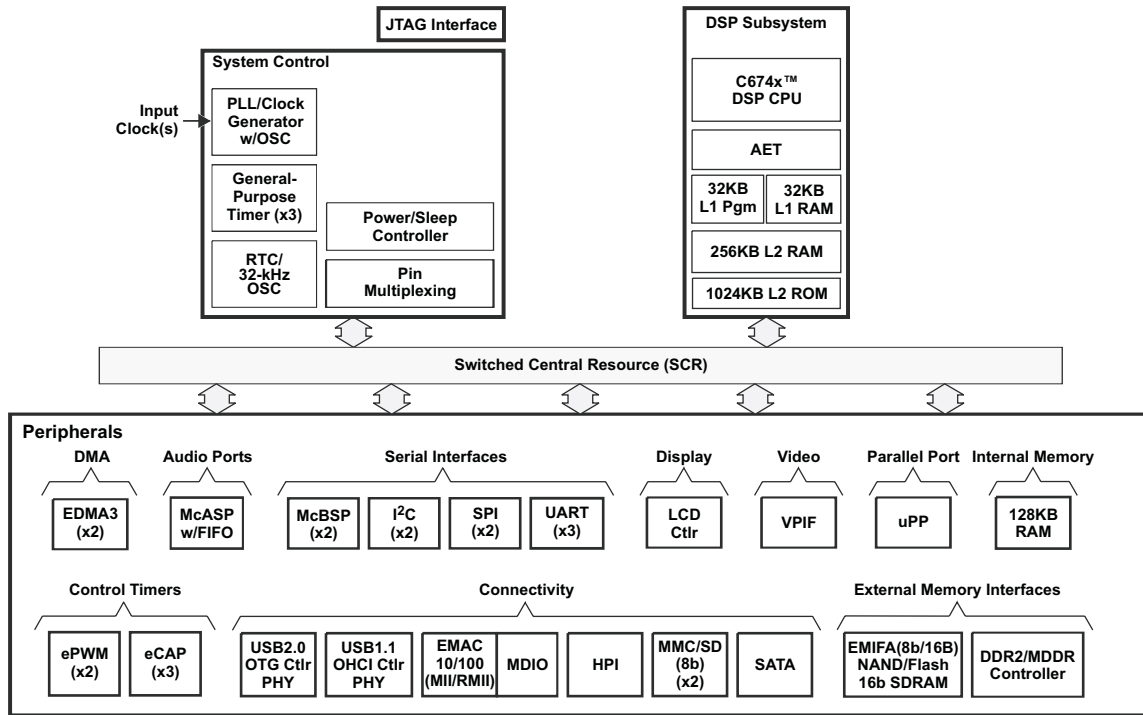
JTAG Interface

System Control

Input Clock(s)

PLL/Clock Generator w/OSC

General-Purpose Timer (x3)

RTC/ 32-kHz OSC

Power/Sleep Controller

Pin Multiplexing

DSP Subsystem

C674x™ DSP CPU

AET

32KB L1 Pgm

32KB L1 RAM

256KB L2 RAM

1024KB L2 ROM

Switched Central Resource (SCR)

Peripherals

DMA

EDMA3 (x2)

Audio Ports

McASP w/FIFO

Serial Interfaces

McBSP (x2)

I$^2$C (x2)

SPI (x2)

UART (x3)

Display

LCD Ctlr

Video

VPIF

Parallel Port

uPP

Internal Memory

128KB RAM

Control Timers

ePWM (x2)

eCAP (x3)

Connectivity

USB2.0 OTG Ctlr PHY

USB1.1 OHCI Ctlr PHY

EMAC 10/100 (MII/RMII)

MDIO

HPI

MMC/SD (8b) (x2)

SATA

External Memory Interfaces

EMIFA(8b/16B) NAND/Flash 16b SDRAM

DDR2/MDDR Controller